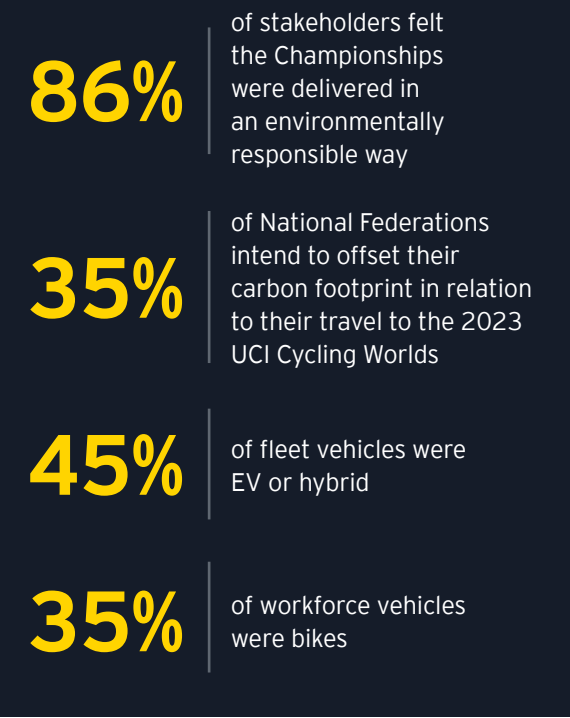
86% of stakeholders felt the Championships were delivered in an environmentally responsible way

35% of National Federations intend to offset their carbon footprint in relation to their travel to the 2023 UCI Cycling Worlds

45% of fleet vehicles were EV or hybrid

35% of workforce vehicles were bikes